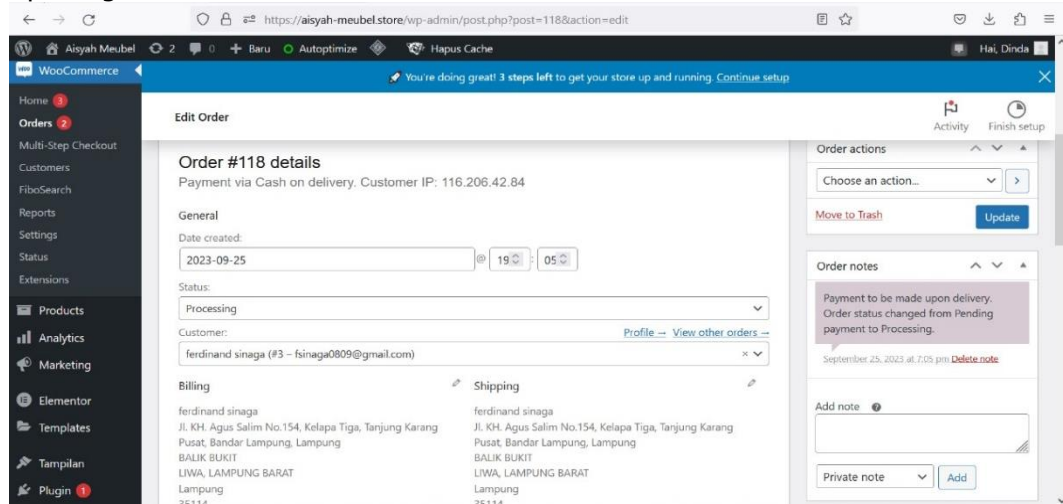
https://aisyah-meubel.store/wp-admin/post.php?post=118&action=edit

Aisyah Meubel 2 0 + Baru Autoptimize Hapus Cache Hai, Dinda

WooCommerce

You're doing great! 3 steps left to get your store up and running. Continue setup

Home 3
Orders 2
Multi-Step Checkout
Customers
FiboSearch
Reports
Settings
Status
Extensions
Products
Analytics
Marketing
Elementor
Templates
Tampilan
Plugin 1

Edit Order

Activity Finish setup

Order #118 details

Payment via Cash on delivery. Customer IP: 116.206.42.84

General

Date created:

2023-09-25 @ 19 : 05

Status:

Processing

Customer: Profile → View other orders →

ferdinand sinaga (#3 – fsinaga0809@gmail.com)

Billing

ferdinand sinaga
Jl. KH. Agus Salim No.154, Kelapa Tiga, Tanjung Karang Pusat, Bandar Lampung, Lampung
BALIK BUKIT
LIWA, LAMPUNG BARAT
Lampung
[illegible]

Shipping

ferdinand sinaga
Jl. KH. Agus Salim No.154, Kelapa Tiga, Tanjung Karang Pusat, Bandar Lampung, Lampung
BALIK BUKIT
LIWA, LAMPUNG BARAT
Lampung
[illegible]

Order actions

Choose an action...

Move to Trash

Update

Order notes

Payment to be made upon delivery. Order status changed from Pending payment to Processing.

September 25, 2023 at 7:05 pm Delete note

Add note

Private note

Add